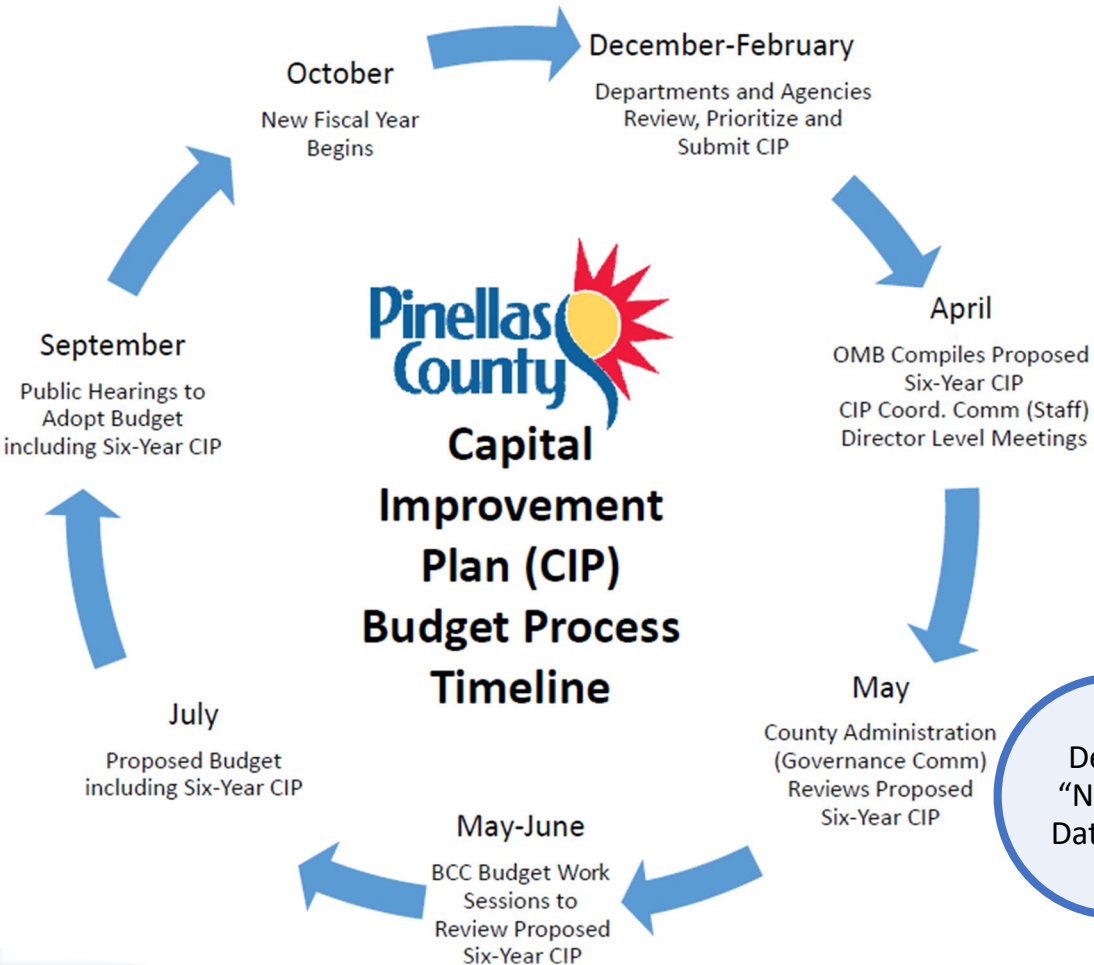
October

New Fiscal Year Begins

December-February

Departments and Agencies Review, Prioritize and Submit CIP

April

OMB Compiles Proposed Six-Year CIP
CIP Coord. Comm (Staff)
Director Level Meetings

May

County Administration (Governance Comm) Reviews Proposed Six-Year CIP

May-June

BCC Budget Work Sessions to Review Proposed Six-Year CIP

July

Proposed Budget including Six-Year CIP

September

Public Hearings to Adopt Budget including Six-Year CIP

Pinellas County

Capital Improvement Plan (CIP) Budget Process Timeline

De
"N
Dat